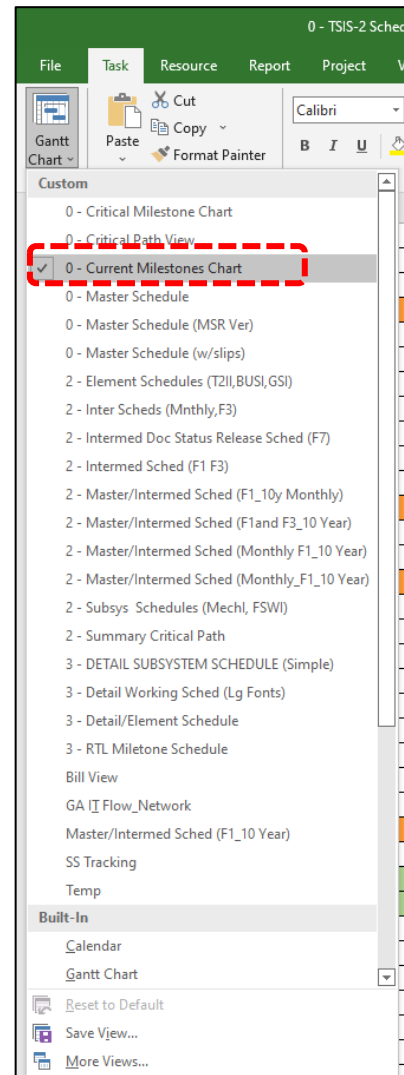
0 - TSIS-2 Sched

File Task Resource Report Project V

Gantt Chart

Paste

Cut

Copy

Format Painter

Calibri

B I U

Custom

0 - Critical Milestone Chart

0 - Critical Path View

0 - Current Milestones Chart

0 - Master Schedule

0 - Master Schedule (MSR Ver)

0 - Master Schedule (w/slips)

2 - Element Schedules (T2II,BUSI,GSI)

2 - Inter Scheds (Mnthly,F3)

2 - Intermed Doc Status Release Sched (F7)

2 - Intermed Sched (F1 F3)

2 - Master/Intermed Sched (F1_10y Monthly)

2 - Master/Intermed Sched (F1and F3_10 Year)

2 - Master/Intermed Sched (Monthly F1_10 Year)

2 - Master/Intermed Sched (Monthly_F1_10 Year)

2 - Subsys Schedules (Mechl, FSWI)

2 - Summary Critical Path

3 - DETAIL SUBSYSTEM SCHEDULE (Simple)

3 - Detail Working Sched (Lg Fonts)

3 - Detail/Element Schedule

3 - RTL Miletone Schedule

Bill View

GA IT Flow_Network

Master/Intermed Sched (F1_10 Year)

SS Tracking

Temp

Built-In

Calendar

Gantt Chart

Reset to Default

Save View...

More Views...